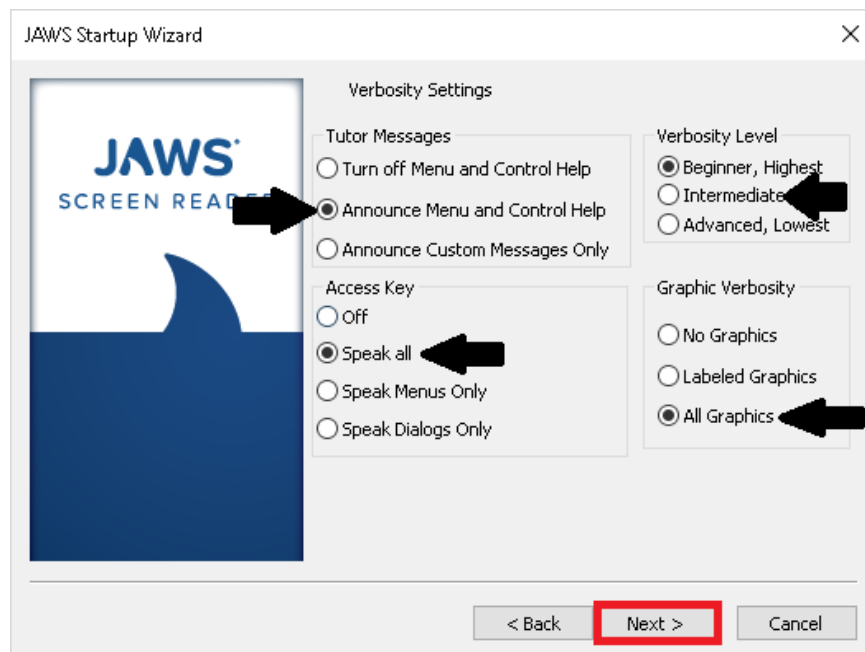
JAWS Startup Wizard

JAWS
SCREEN READE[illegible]

Verbosity Settings

Tutor Messages
Turn off Menu and Control Help
Announce Menu and Control Help
Announce Custom Messages Only

Verbosity Level
Beginner, Highest
Intermediate
Advanced, Lowest

Access Key
Off
Speak all
Speak Menus Only
Speak Dialogs Only

Graphic Verbosity
No Graphics
Labeled Graphics
All Graphics

< Back
Next >
Cancel